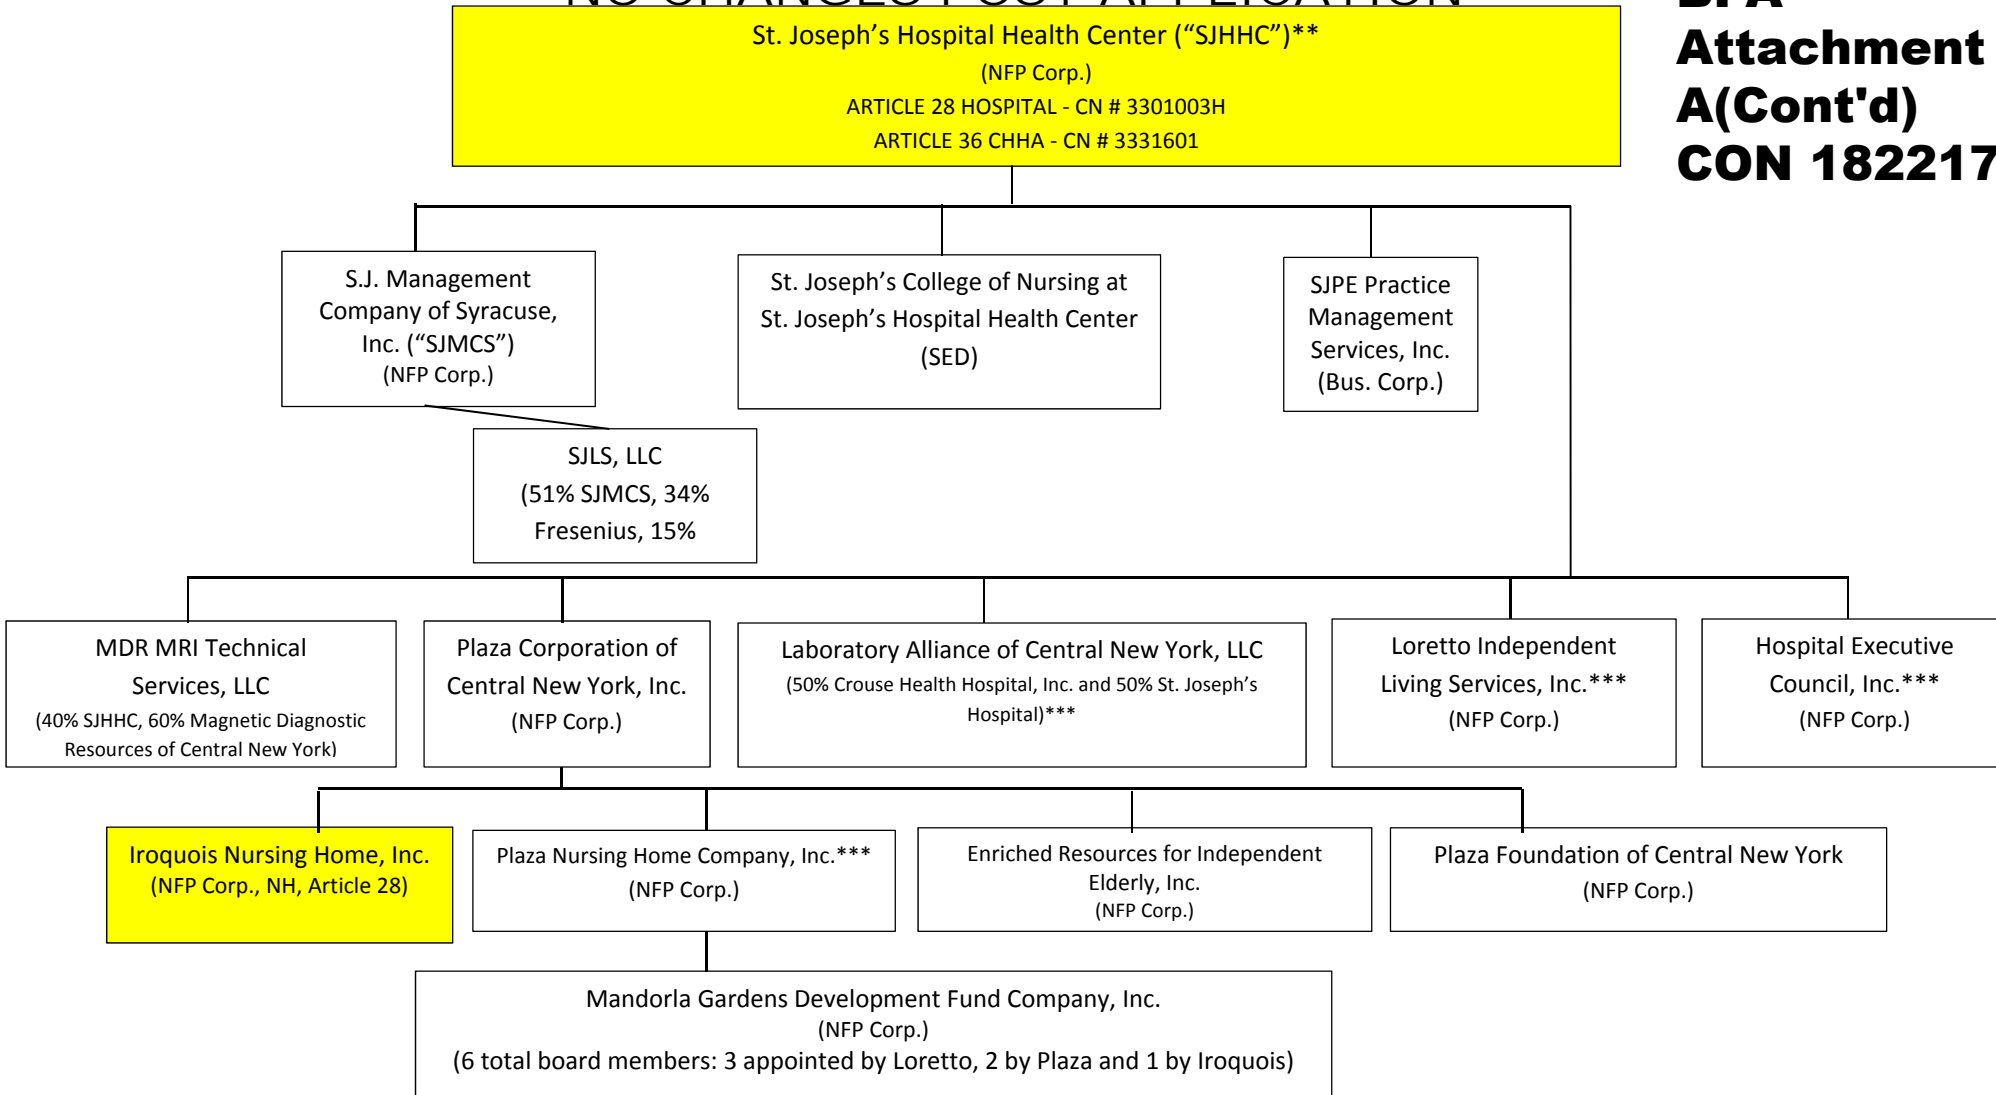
NO CHANGES POST APPLICATION

BFA Attachment A(Cont'd) CON 182217

St. Joseph's Hospital Health Center ("SJHHC")**
(NFP Corp.)
ARTICLE 28 HOSPITAL - CN # 3301003H
ARTICLE 36 CHHA - CN # 3331601

S.J. Management Company of Syracuse, Inc. ("SJMCS")
(NFP Corp.)

St. Joseph's College of Nursing at St. Joseph's Hospital Health Center
(SED)

SJPE Practice Management Services, Inc.
(Bus. Corp.)

SJLS, LLC
(51% SJMCS, 34% Fresenius, 15%

MDR MRI Technical Services, LLC
(40% SJHHC, 60% Magnetic Diagnostic Resources of Central New York)

Plaza Corporation of Central New York, Inc.
(NFP Corp.)

Laboratory Alliance of Central New York, LLC
(50% Crouse Health Hospital, Inc. and 50% St. Joseph's Hospital)***

Loretto Independent Living Services, Inc.***
(NFP Corp.)

Hospital Executive Council, Inc.***
(NFP Corp.)

Iroquois Nursing Home, Inc.
(NFP Corp., NH, Article 28)

Plaza Nursing Home Company, Inc.***
(NFP Corp.)

Enriched Resources for Independent Elderly, Inc.
(NFP Corp.)

Plaza Foundation of Central New York
(NFP Corp.)

Mandorla Gardens Development Fund Company, Inc.
(NFP Corp.)
(6 total board members: 3 appointed by Loretto, 2 by Plaza and 1 by Iroquois)